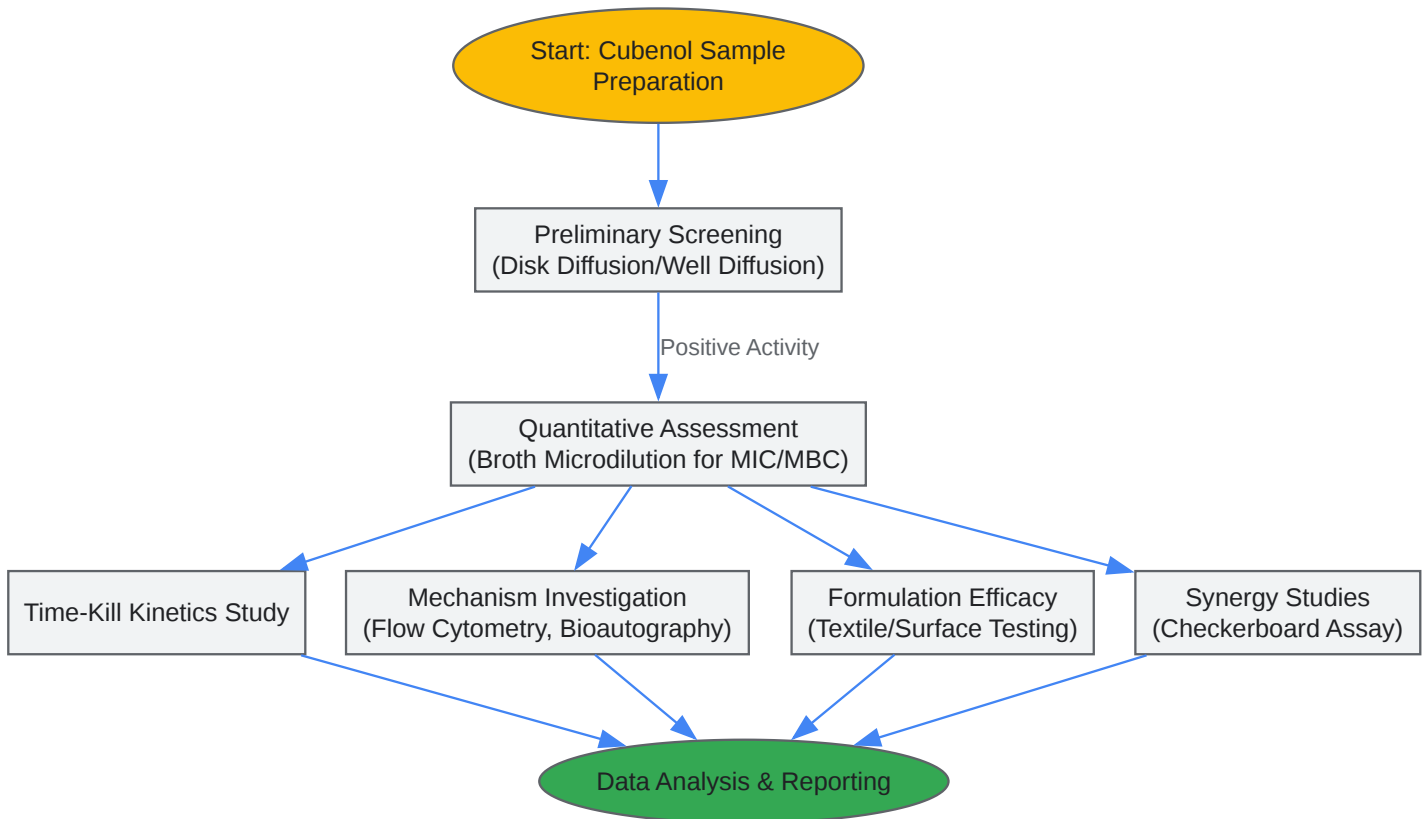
Start: Cubenol Sample Preparation

Preliminary Screening
(Disk Diffusion/Well Diffusion)

Positive Activity

Quantitative Assessment
(Broth Microdilution for MIC/MBC)

Time-Kill Kinetics Study

Mechanism Investigation
(Flow Cytometry, Bioautography)

Formulation Efficacy
(Textile/Surface Testing)

Synergy Studies
(Checkerboard Assay)

Data Analysis & Reporting